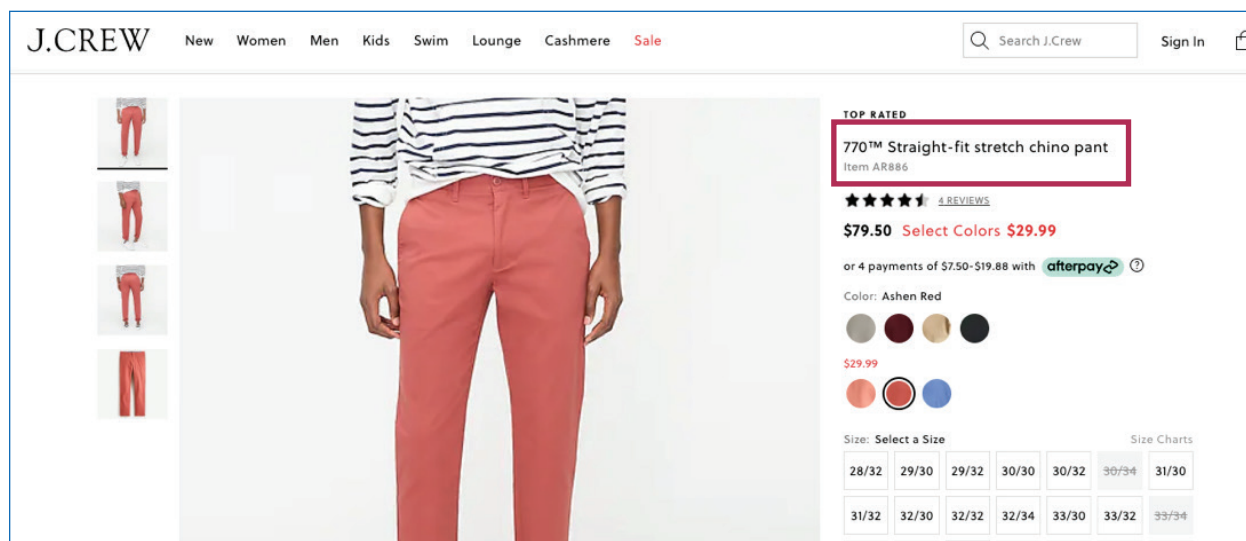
J.CREW New Women Men Kids Swim Lounge Cashmere Sale

Search J.Crew

Sign In

TOP RATED

770™ Straight-fit stretch chino pant

Item AR886

4 REVIEWS

$79.50 Select Colors $29.99

or 4 payments of $7.50-$19.88 with afterpay

Color: Ashen Red

$29.99

Size: Select a Size

Size Charts

| 28/32 | 29/30 | 29/32 | 30/30 | 30/32 | 30/34 | 31/30 |
|---|---|---|---|---|---|---|
| 31/32 | 32/30 | 32/32 | 32/34 | 33/30 | 33/32 | 33/34 |